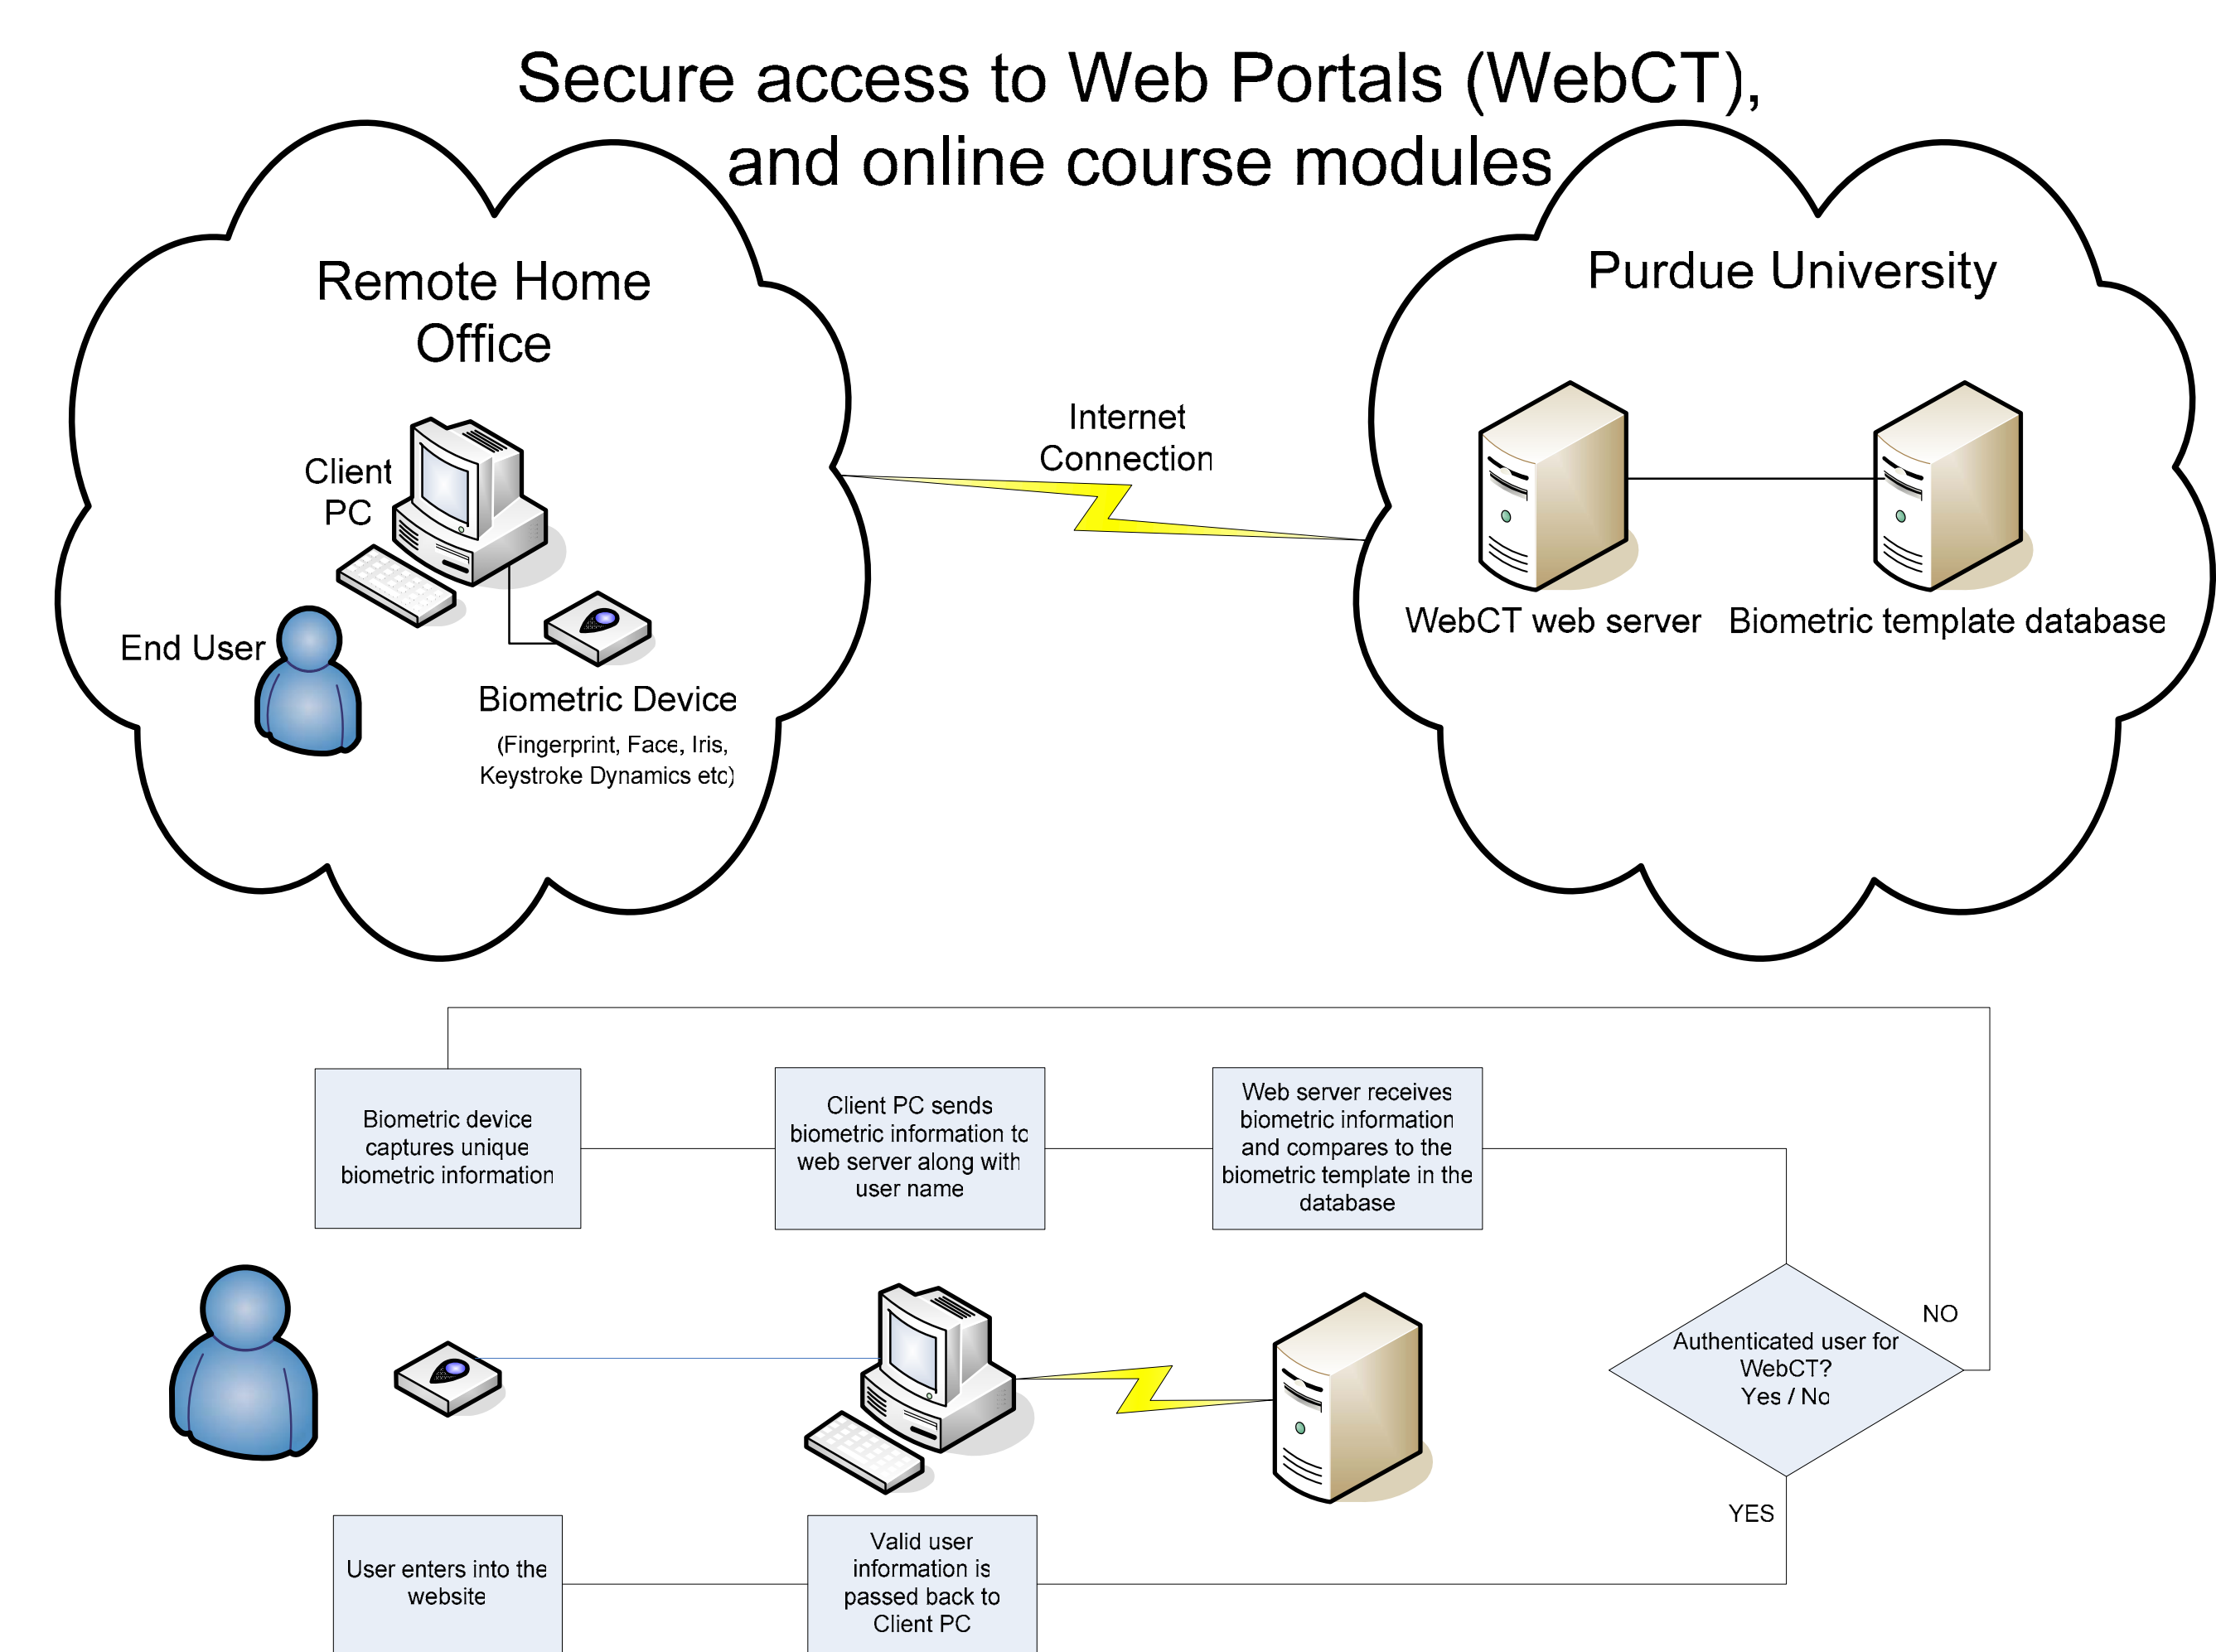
Secure access to Web Portals (WebCT), and online course modules

Remote Home Office

Client PC

End User

Biometric Device

(Fingerprint, Face, Iris, Keystroke Dynamics etc)

Internet Connection

Purdue University

WebCT web server

Biometric template database

Biometric device captures unique biometric information

Client PC sends biometric information to web server along with user name

Web server receives biometric information and compares to the biometric template in the database

Authenticated user for WebCT? Yes / No

NO

YES

User enters into the website

Valid user information is passed back to Client PC